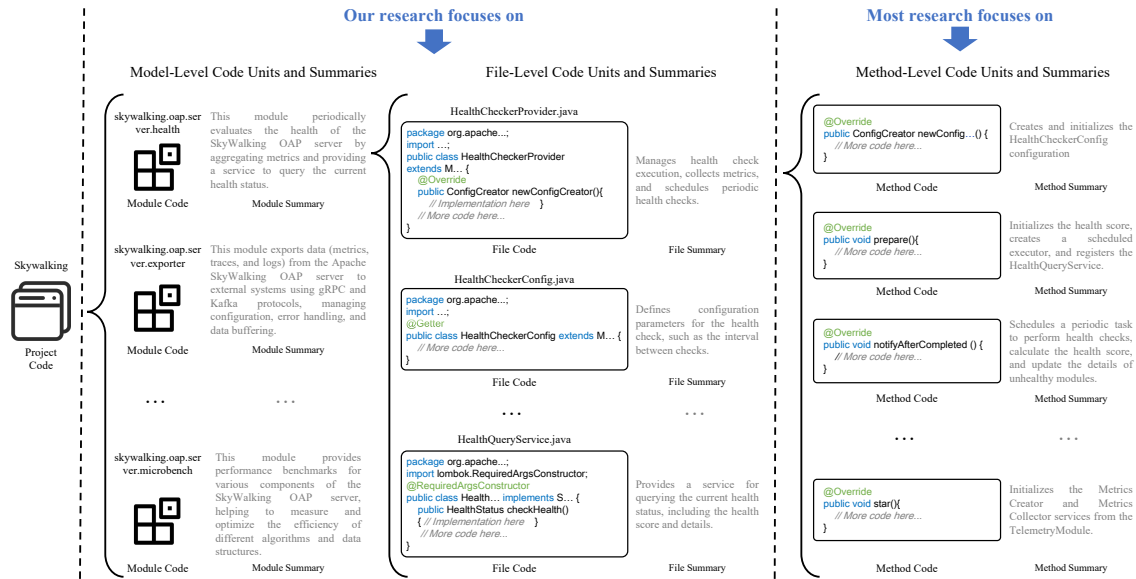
Our research focuses on

Most research focuses on

Model-Level Code Units and Summaries

File-Level Code Units and Summaries

Method-Level Code Units and Summaries

Skywalking

Project Code

skywalking.oap.server.health

This module periodically evaluates the health of the SkyWalking OAP server by aggregating metrics and providing a service to query the current health status.

Module Code

Module Summary

skywalking.oap.server.exporter

This module exports data (metrics, traces, and logs) from the Apache SkyWalking OAP server to external systems using gRPC and Kafka protocols, managing configuration, error handling, and data buffering.

Module Code

Module Summary

...

...

skywalking.oap.server.microbench

This module provides performance benchmarks for various components of the SkyWalking OAP server, helping to measure and optimize the efficiency of different algorithms and data structures.

Module Code

Module Summary

HealthCheckerProvider.java

package org.apache...;
import ...;
public class HealthCheckerProvider
extends M... {
@Override
public ConfigCreator newConfigCreator(){
// Implementation here }
// More code here...
}

Manages health check execution, collects metrics, and schedules periodic health checks.

File Code

File Summary

HealthCheckerConfig.java

package org.apache...;
import ...;
@Getter
public class HealthCheckerConfig extends M... {
// More code here...
}

Defines configuration parameters for the health check, such as the interval between checks.

File Code

File Summary

...

...

HealthQueryService.java

package org.apache...;
import lombok.RequiredArgsConstructor;
@RequiredArgsConstructor
public class Health... implements S... {
public HealthStatus checkHealth()
{ // Implementation here }
// More code here...
}

Provides a service for querying the current health status, including the health score and details.

File Code

File Summary

@Override
public ConfigCreator newConfig...() {
// More code here...
}

Creates and initializes the HealthCheckerConfig configuration

Method Code

Method Summary

@Override
public void prepare(){
// More code here...
}

Initializes the health score, creates a scheduled executor, and registers the HealthQueryService.

Method Code

Method Summary

@Override
public void notifyAfterCompleted () {
// More code here...
}

Schedules a periodic task to perform health checks, calculate the health score, and update the details of unhealthy modules.

Method Code

Method Summary

...

...

@Override
public void star(){
// More code here...
}

Initializes the Metrics Creator and Metrics Collector services from the TelemetryModule.

Method Code

Method Summary